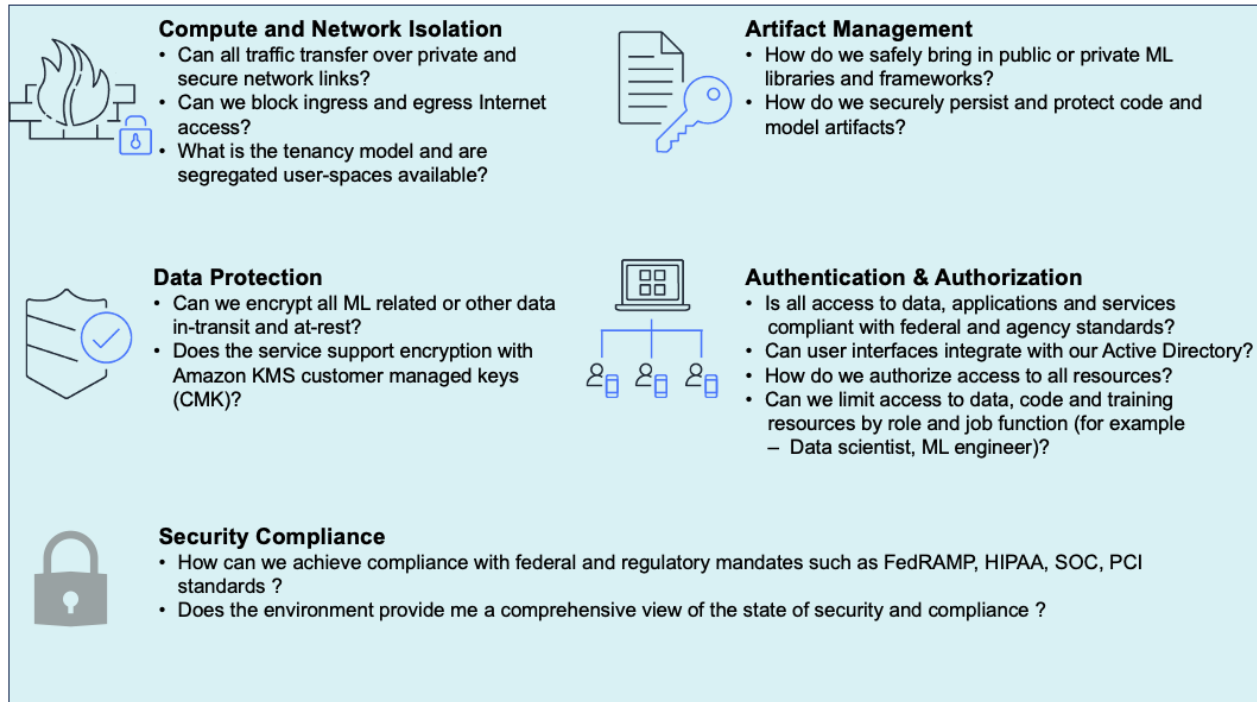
Compute and Network Isolation
• Can all traffic transfer over private and secure network links?
• Can we block ingress and egress Internet access?
• What is the tenancy model and are segregated user-spaces available?

Artifact Management
• How do we safely bring in public or private ML libraries and frameworks?
• How do we securely persist and protect code and model artifacts?

Data Protection
• Can we encrypt all ML related or other data in-transit and at-rest?
• Does the service support encryption with Amazon KMS customer managed keys (CMK)?

Authentication & Authorization
• Is all access to data, applications and services compliant with federal and agency standards?
• Can user interfaces integrate with our Active Directory?
• How do we authorize access to all resources?
• Can we limit access to data, code and training resources by role and job function (for example – Data scientist, ML engineer)?

Security Compliance
• How can we achieve compliance with federal and regulatory mandates such as FedRAMP, HIPAA, SOC, PCI standards ?
• Does the environment provide me a comprehensive view of the state of security and compliance ?